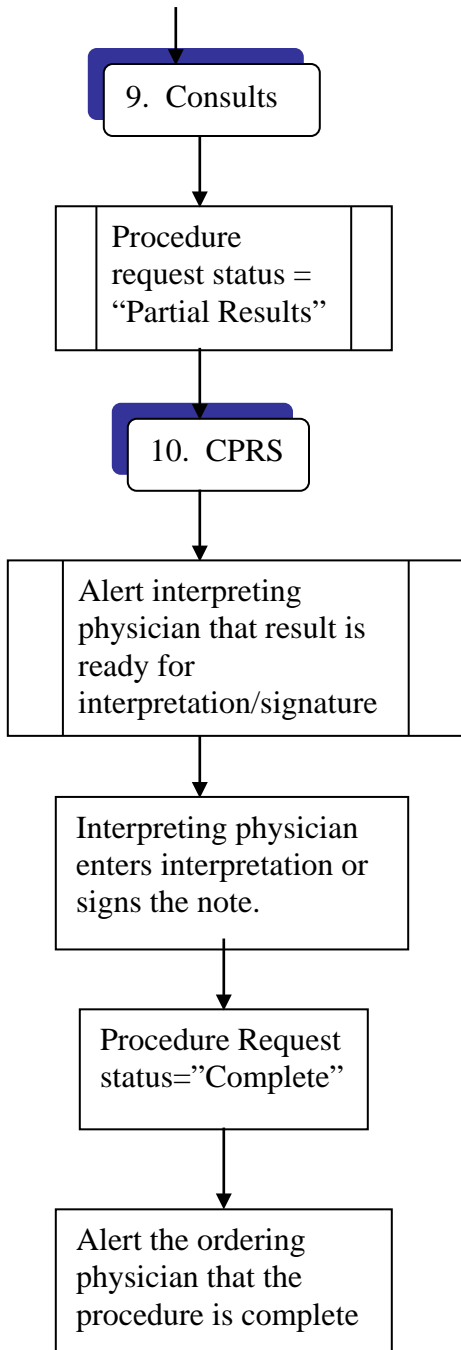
9. Consults

Procedure request status = “Partial Results”

10. CPRS

Alert interpreting physician that result is ready for interpretation/signature

Interpreting physician enters interpretation or signs the note.

Procedure Request status=”Complete”

Alert the ordering physician that the procedure is complete